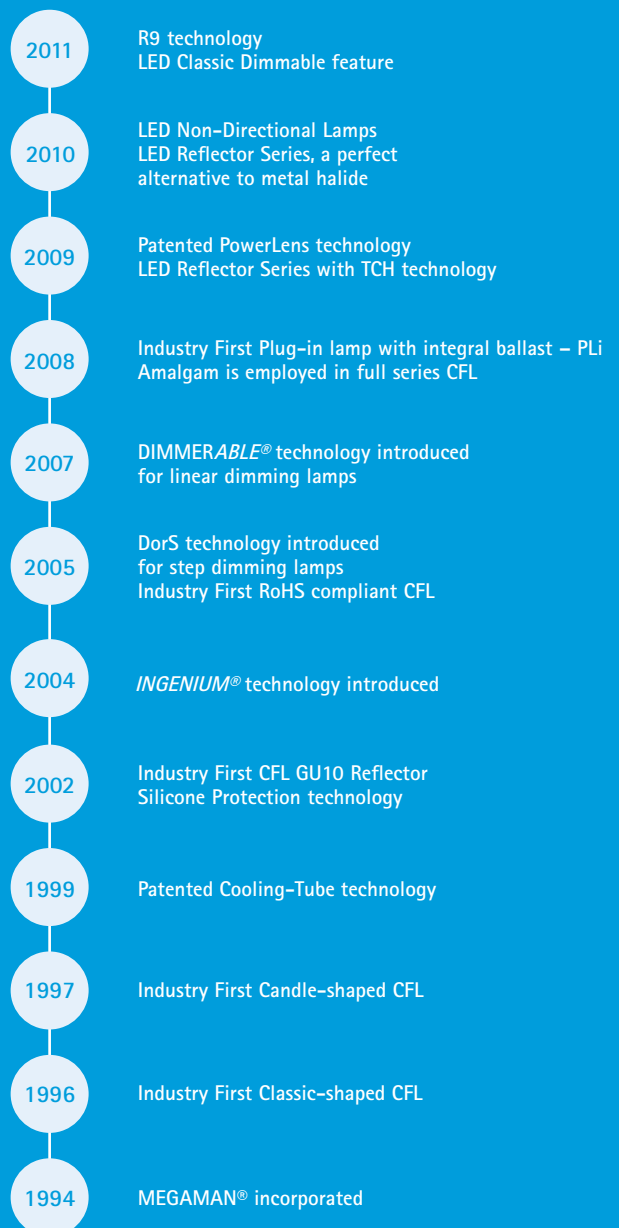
2011
R9 technology
LED Classic Dimmable feature

2010
LED Non-Directional Lamps
LED Reflector Series, a perfect alternative to metal halide

2009
Patented PowerLens technology
LED Reflector Series with TCH technology

2008
Industry First Plug-in lamp with integral ballast – PLi
Amalgam is employed in full series CFL

2007
DIMMERABLE® technology introduced for linear dimming lamps

2005
DorS technology introduced for step dimming lamps
Industry First RoHS compliant CFL

2004
INGENIUM® technology introduced

2002
Industry First CFL GU10 Reflector
Silicone Protection technology

1999
Patented Cooling-Tube technology

1997
Industry First Candle-shaped CFL

1996
Industry First Classic-shaped CFL

1994
MEGAMAN® incorporated